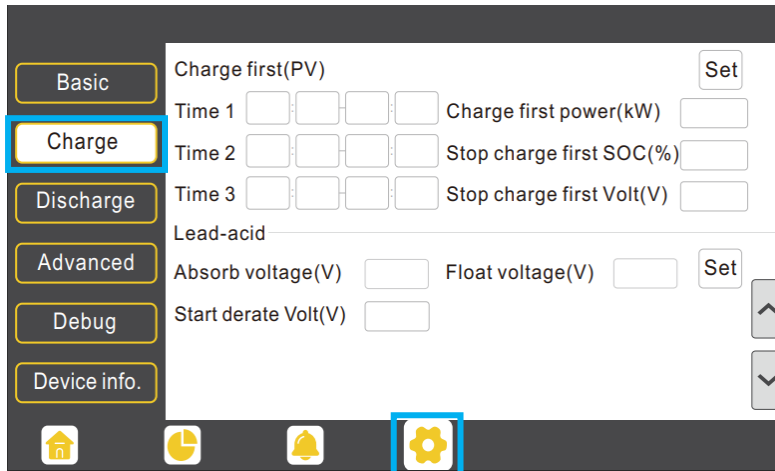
Basic
Charge
Discharge
Advanced
Debug
Device info.

Charge first(PV)
Set
Time 1
Charge first power(kW)
Time 2
Stop charge first SOC(%)
Time 3
Stop charge first Volt(V)
Lead-acid
Absorb voltage(V)
Float voltage(V)
Set
Start derate Volt(V)